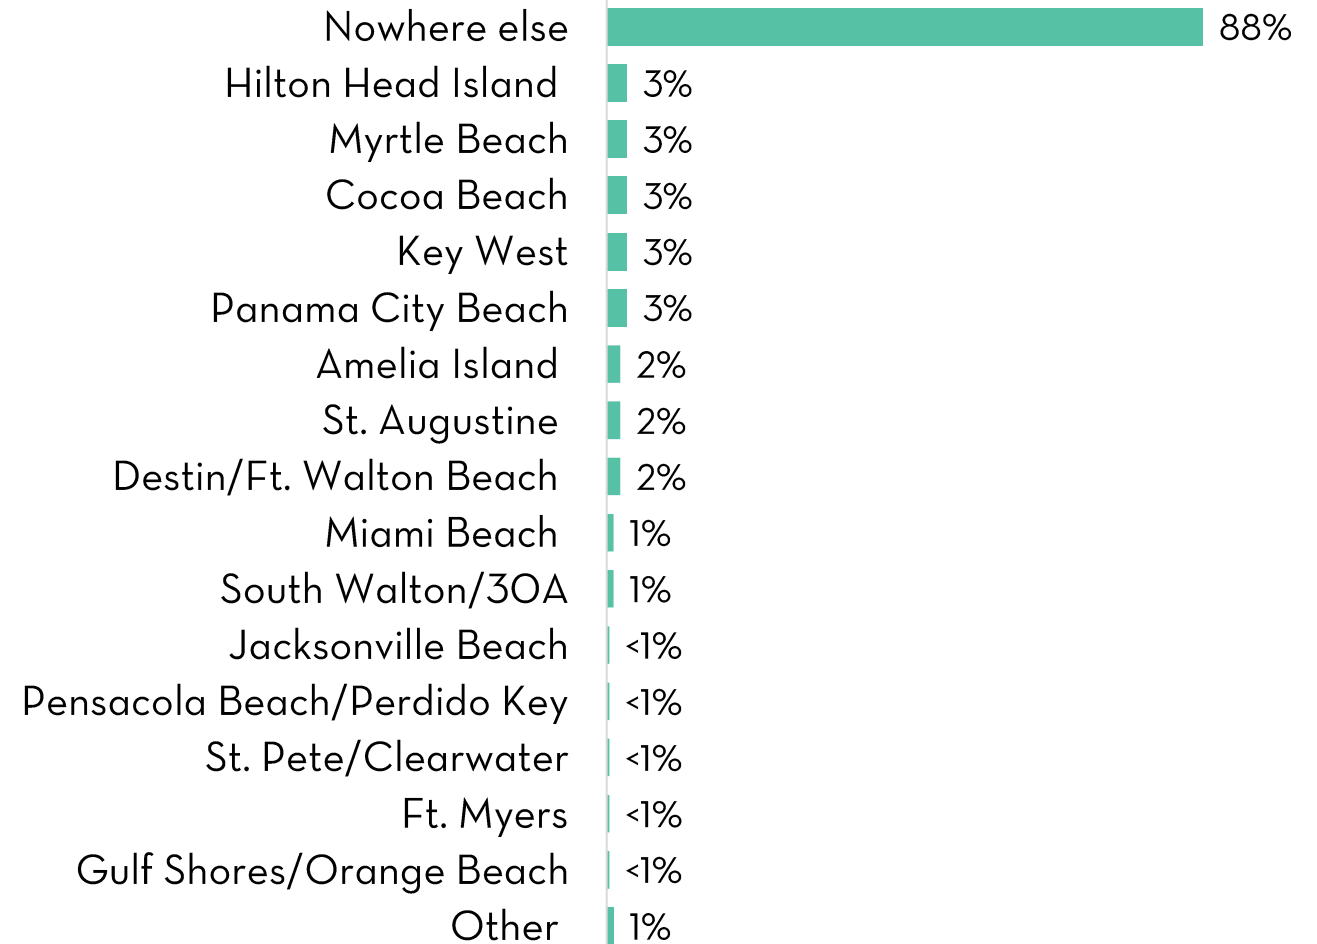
| | |
|---|---|
| Nowhere else | 88% |
| Hilton Head Island | 3% |
| Myrtle Beach | 3% |
| Cocoa Beach | 3% |
| Key West | 3% |
| Panama City Beach | 3% |
| Amelia Island | 2% |
| St. Augustine | 2% |
| Destin/Ft. Walton Beach | 2% |
| Miami Beach | 1% |
| South Walton/30A | 1% |
| Jacksonville Beach | <1% |
| Pensacola Beach/Perdido Key | <1% |
| St. Pete/Clearwater | <1% |
| Ft. Myers | <1% |
| Gulf Shores/Orange Beach | <1% |
| Other | 1% |